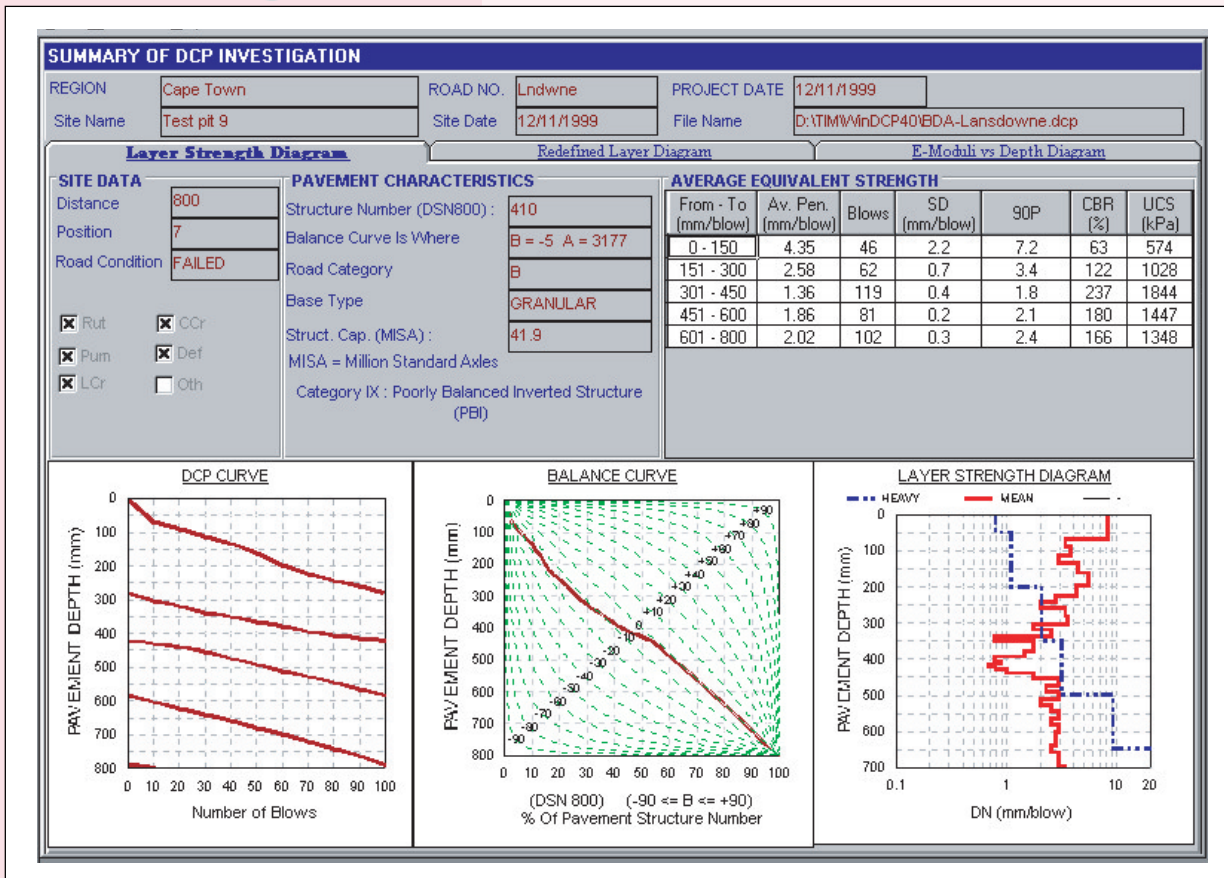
SUMMARY OF DCP INVESTIGATION

REGION Cape Town
ROAD NO. Lndwne
PROJECT DATE 12/11/1999
Site Name Test pit 9
Site Date 12/11/1999
File Name D:\TIM\WinDCP40\BDA-Lansdowne.dcp

Layer Strength Diagram
Redefined Layer Diagram
E-Moduli vs Depth Diagram

SITE DATA
Distance 800
Position 7
Road Condition FAILED

Rut
CCr
Pum
Def
LCr
Oth

PAVEMENT CHARACTERISTICS
Structure Number (DSN800) : 410
Balance Curve Is Where B = -5 A = 3177
Road Category B
Base Type GRANULAR
Struct. Cap. (MISA) : 41.9
MISA = Million Standard Axles
Category IX : Poorly Balanced Inverted Structure (PBI)

AVERAGE EQUIVALENT STRENGTH

| From - To (mm/blow) | Av. Pen. (mm/blow) | Blows | SD (mm/blow) | 90P | CBR (%) | UCS (kPa) |
|---|---|---|---|---|---|---|
| 0 - 150 | 4.35 | 46 | 2.2 | 7.2 | 63 | 574 |
| 151 - 300 | 2.58 | 62 | 0.7 | 3.4 | 122 | 1028 |
| 301 - 450 | 1.36 | 119 | 0.4 | 1.8 | 237 | 1844 |
| 451 - 600 | 1.86 | 81 | 0.2 | 2.1 | 180 | 1447 |
| 601 - 800 | 2.02 | 102 | 0.3 | 2.4 | 166 | 1348 |

DCP CURVE
PAVEMENT DEPTH (mm)
0 100 200 300 400 500 600 700 800
0 10 20 30 40 50 60 70 80 90 100
Number of Blows

BALANCE CURVE
PAVEMENT DEPTH (mm)
0 100 200 300 400 500 600 700 800
+90 +80 +70 +60 +50 +40 +30 +20 +10 0 -10 -20 -30 -40 -50 -60 -70 -80 -90
0 10 20 30 40 50 60 70 80 90 100
(DSN 800) (-90 <= B <= +90)
% Of Pavement Structure Number

LAYER STRENGTH DIAGRAM
HEAVY MEAN -
PAVEMENT DEPTH (mm)
0 100 200 300 400 500 600 700
0.1 1 10 20
DN (mm/blow)